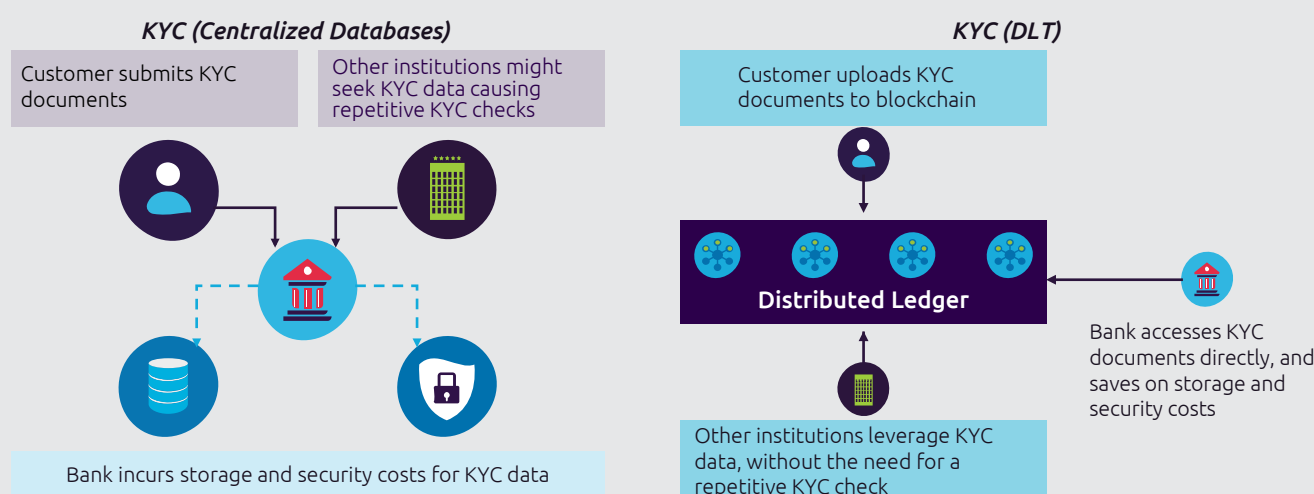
KYC (Centralized Databases)

Customer submits KYC documents

Other institutions might seek KYC data causing repetitive KYC checks

Bank incurs storage and security costs for KYC data

KYC (DLT)

Customer uploads KYC documents to blockchain

Distributed Ledger

Bank accesses KYC documents directly, and saves on storage and security costs

Other institutions leverage KYC data, without the need for a repetitive KYC check